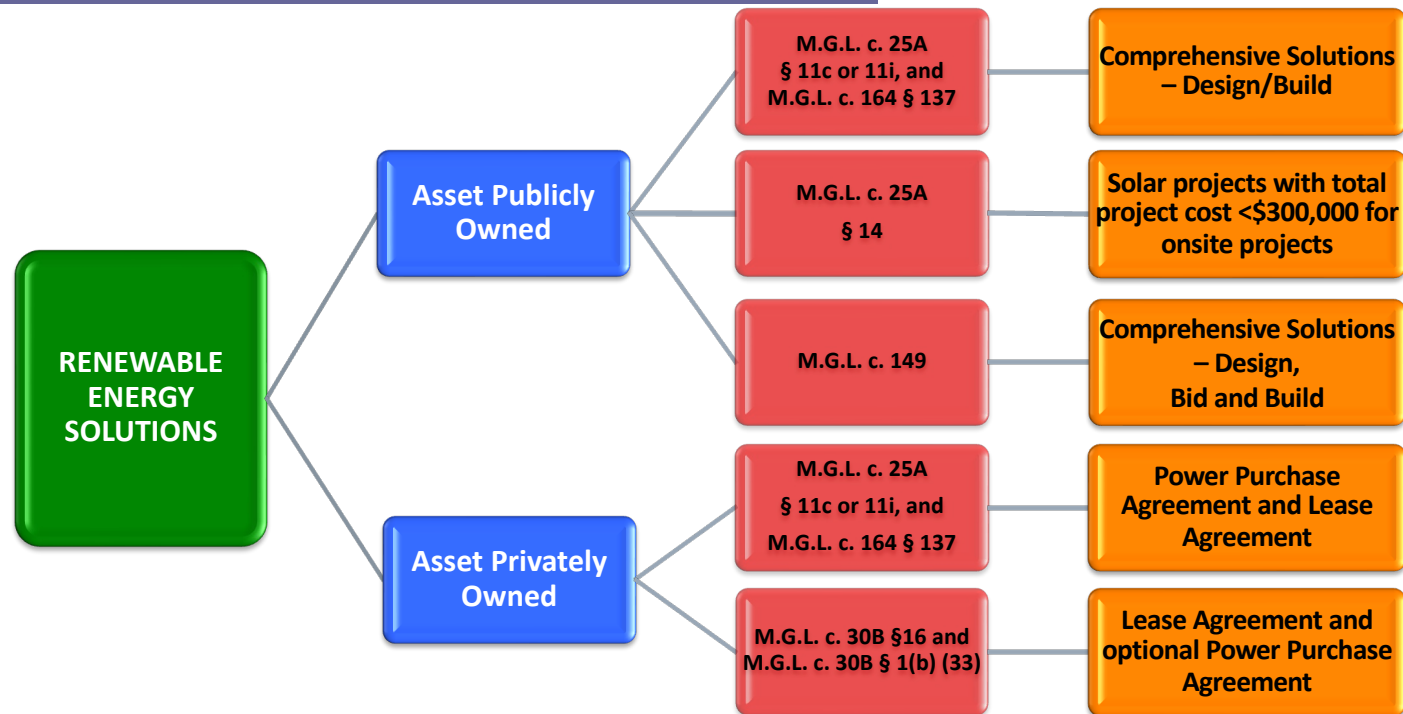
RENEWABLE ENERGY SOLUTIONS

Asset Publicly Owned

M.G.L. c. 25A § 11c or 11i, and M.G.L. c. 164 § 137

Comprehensive Solutions – Design/Build

M.G.L. c. 25A § 14

Solar projects with total project cost <\$300,000 for onsite projects

M.G.L. c. 149

Comprehensive Solutions – Design, Bid and Build

Asset Privately Owned

M.G.L. c. 25A § 11c or 11i, and M.G.L. c. 164 § 137

Power Purchase Agreement and Lease Agreement

M.G.L. c. 30B §16 and M.G.L. c. 30B § 1(b) (33)

Lease Agreement and optional Power Purchase Agreement